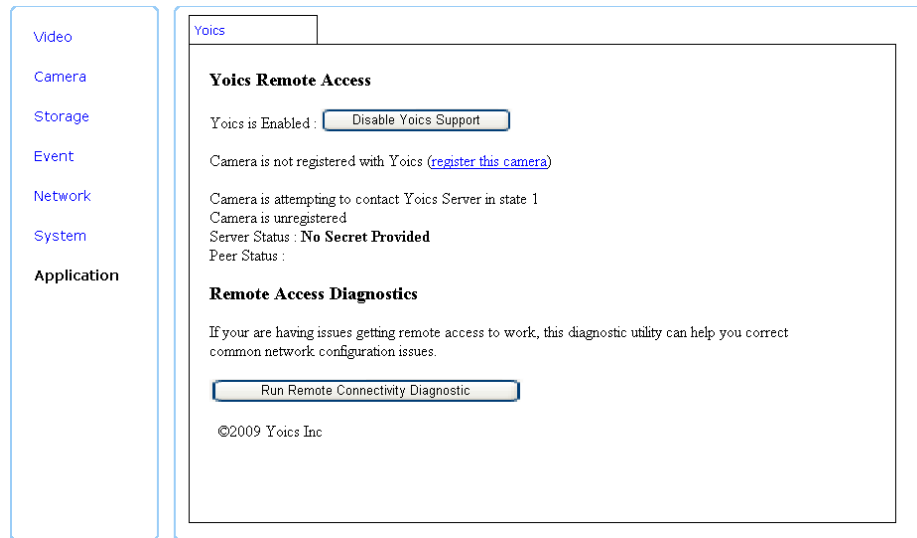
Video

Camera

Storage

Event

Network

System

Application

Yoics

**Yoics Remote Access**

Yoics is Enabled : Disable Yoics Support

Camera is not registered with Yoics (register this camera)

Camera is attempting to contact Yoics Server in state 1
Camera is unregistered
Server Status : **No Secret Provided**
Peer Status :

**Remote Access Diagnostics**

If your are having issues getting remote access to work, this diagnostic utility can help you correct common network configuration issues.

Run Remote Connectivity Diagnostic

©2009 Yoics Inc